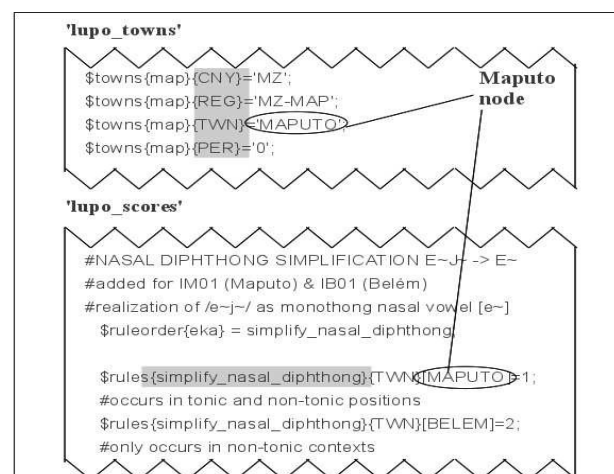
'lupo_towns'

$towns{map}{CNY}='MZ';
$towns{map}{REG}='MZ-MAP';
$towns{map}{TWN}='MAPUTO';
$towns{map}{PER}='0';

Maputo node

'lupo_scores'

#NASAL DIPHTHONG SIMPLIFICATION E~J~ -> E~
#added for IM01 (Maputo) & IB01 (Belém)
#realization of /e~j~/ as monothong nasal vowel [e~]
$ruleorder{eka} = simplify_nasal_diphthong;

$rules{simplify_nasal_diphthong}{TWN}[MAPUTO]=1;
#occurs in tonic and non-tonic positions
$rules{simplify_nasal_diphthong}{TWN}[BELEM]=2;
#only occurs in non-tonic contexts